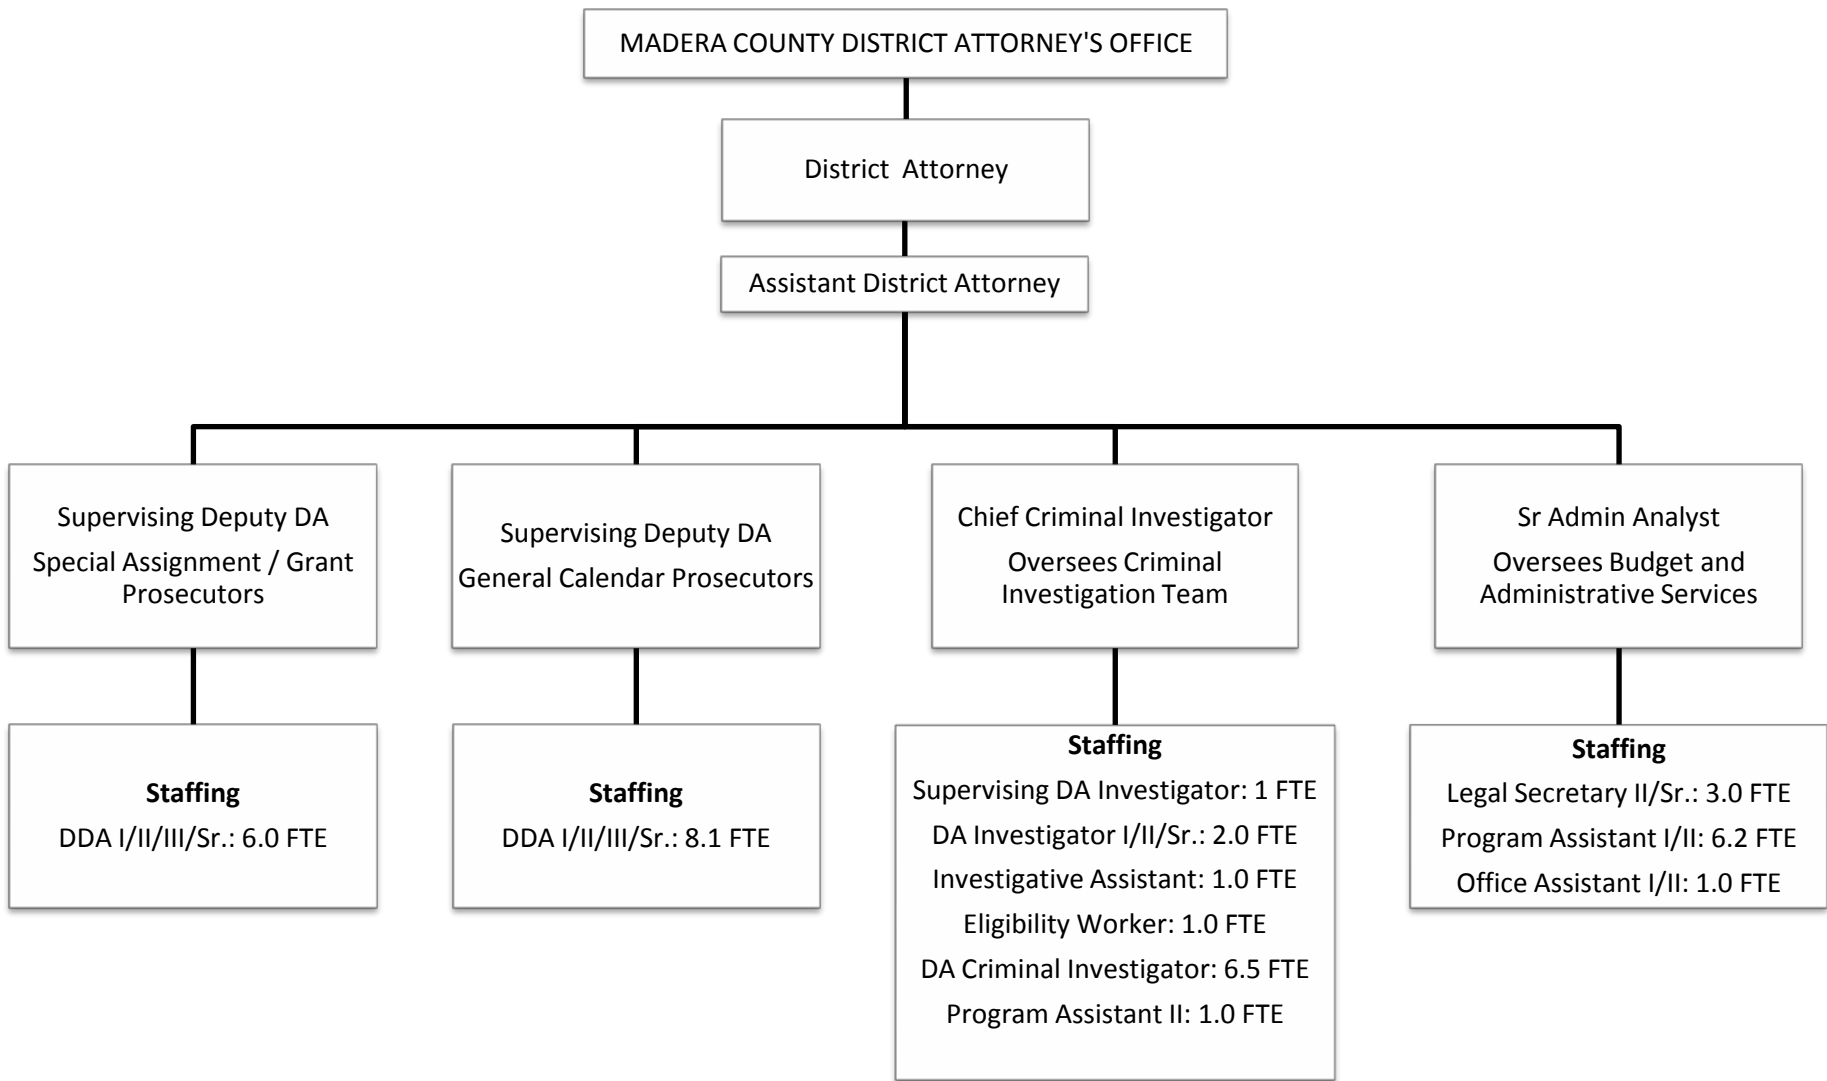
MADERA COUNTY DISTRICT ATTORNEY'S OFFICE

District Attorney

Assistant District Attorney

Supervising Deputy DA
Special Assignment / Grant Prosecutors

Staffing
DDA I/II/III/Sr.: 6.0 FTE

Supervising Deputy DA
General Calendar Prosecutors

Staffing
DDA I/II/III/Sr.: 8.1 FTE

Chief Criminal Investigator
Oversees Criminal Investigation Team

Staffing
Supervising DA Investigator: 1 FTE
DA Investigator I/II/Sr.: 2.0 FTE
Investigative Assistant: 1.0 FTE
Eligibility Worker: 1.0 FTE
DA Criminal Investigator: 6.5 FTE
Program Assistant II: 1.0 FTE

Sr Admin Analyst
Oversees Budget and Administrative Services

Staffing
Legal Secretary II/Sr.: 3.0 FTE
Program Assistant I/II: 6.2 FTE
Office Assistant I/II: 1.0 FTE